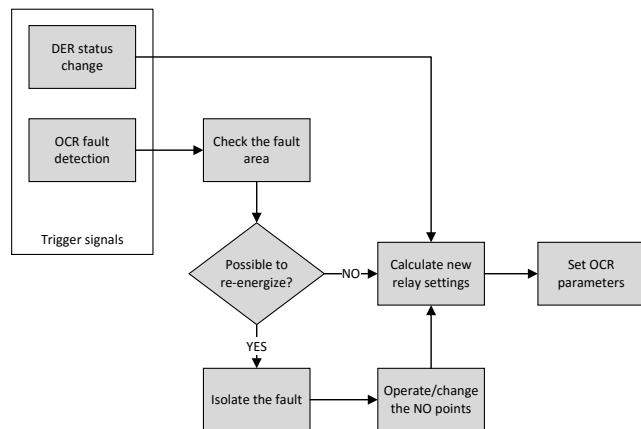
DER status change

OCR fault detection

Trigger signals

Check the fault area

Possible to re-energize?

NO

YES

Calculate new relay settings

Set OCR parameters

Isolate the fault

Operate/change the NO points